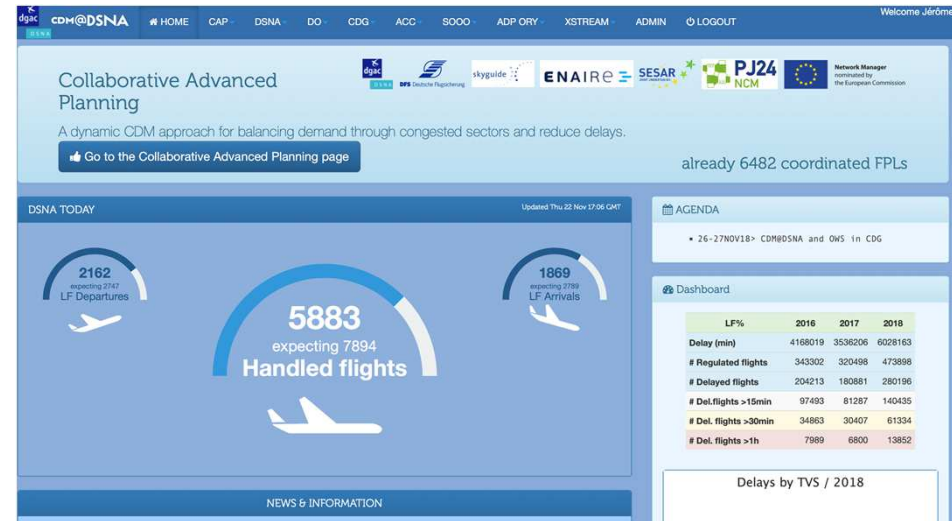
dgac DSNA CDM@DSNA HOME CAP DSNA DO CDG ACC SOOO ADP ORY XSTREAM ADMIN LOGOUT Welcome Jérôme

Collaborative Advanced Planning

dgac DSNA DFS Deutsche Flugsicherung skyguide ENAIRE SESAR PJ24 NCM Network Manager nominated by the European Commission

A dynamic CDM approach for balancing demand through congested sectors and reduce delays.

Go to the Collaborative Advanced Planning page

already 6482 coordinated FPLs

DSNA TODAY

Updated Thu 22 Nov 17:06 GMT

2162
expecting 2747
LF Departures

5883
expecting 7894
Handled flights

1869
expecting 2789
LF Arrivals

AGENDA

• 26-27NOV18> CDM@DSNA and OWS in CDG

Dashboard

| LF% | 2016 | 2017 | 2018 |
|---|---|---|---|
| Delay (min) | 4168019 | 3536206 | 6028163 |
| # Regulated flights | 343302 | 320498 | 473898 |
| # Delayed flights | 204213 | 180881 | 280196 |
| # Del.flights >15min | 97493 | 81287 | 140435 |
| # Del. flights >30min | 34863 | 30407 | 61334 |
| # Del. flights >1h | 7989 | 6800 | 13852 |

Delays by TVS / 2018

NEWS & INFORMATION